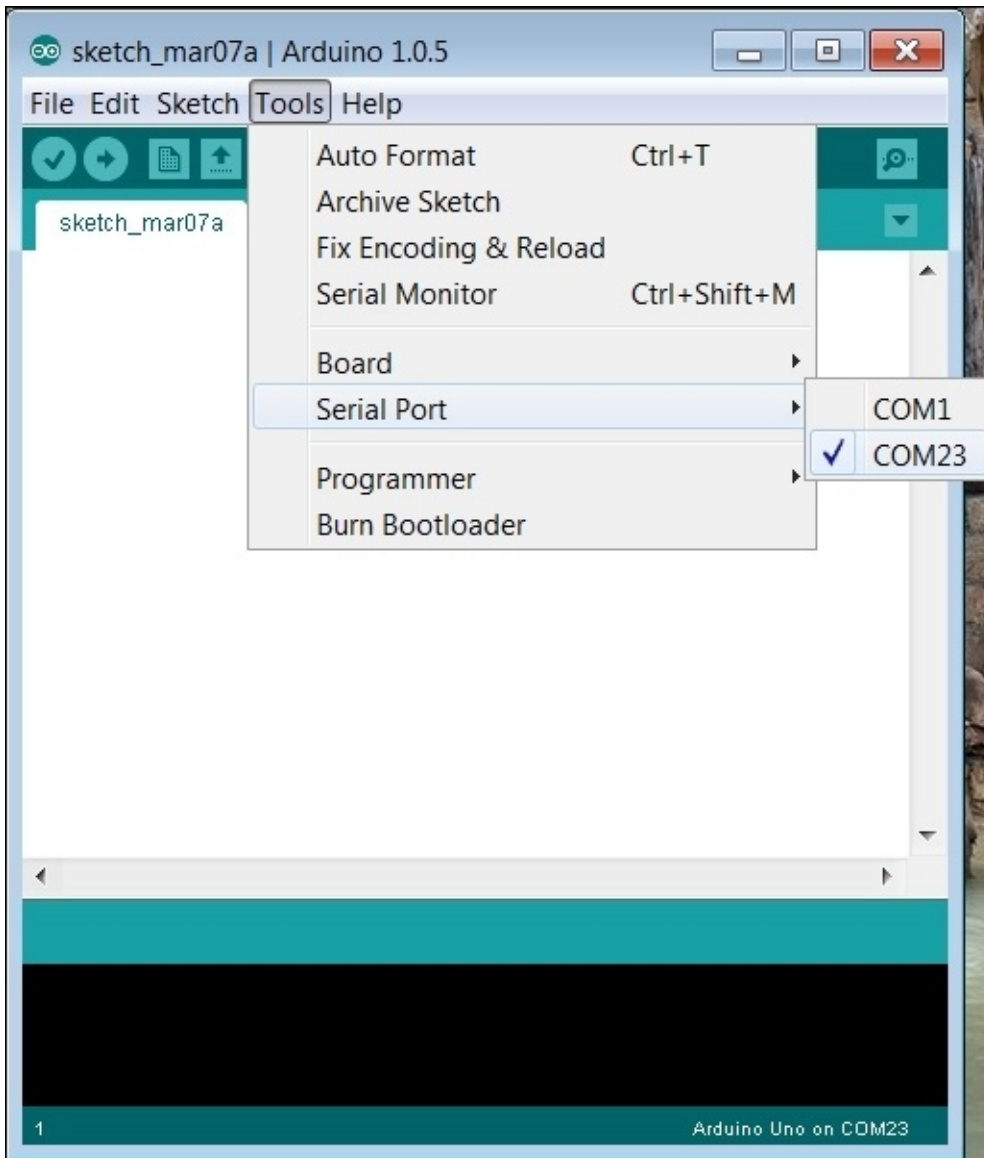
sketch_mar07a | Arduino 1.0.5

File Edit Sketch Tools Help

sketch_mar07a

Auto Format Ctrl+T
Archive Sketch
Fix Encoding & Reload
Serial Monitor Ctrl+Shift+M

Board
Serial Port

Programmer
Burn Bootloader

COM1
✓ COM23

1

Arduino Uno on COM23